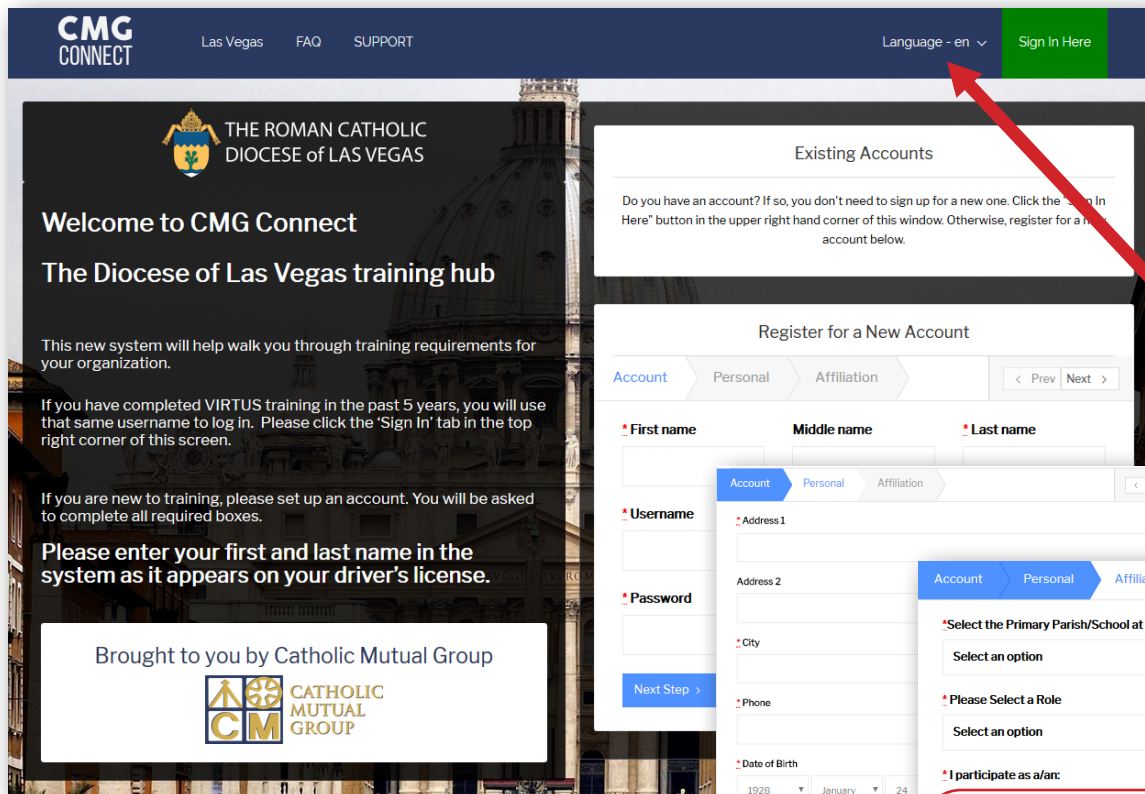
CMG CONNECT

Las Vegas FAQ SUPPORT

Language - en

Sign In Here

THE ROMAN CATHOLIC DIOCESE of LAS VEGAS

Welcome to CMG Connect

The Diocese of Las Vegas training hub

This new system will help walk you through training requirements for your organization.

If you have completed VIRTUS training in the past 5 years, you will use that same username to log in. Please click the 'Sign In' tab in the top right corner of this screen.

If you are new to training, please set up an account. You will be asked to complete all required boxes.

Please enter your first and last name in the system as it appears on your driver's license.

Brought to you by Catholic Mutual Group

CATHOLIC MUTUAL GROUP

Existing Accounts

Do you have an account? If so, you don't need to sign up for a new one. Click the "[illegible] In Here" button in the upper right hand corner of this window. Otherwise, register for a n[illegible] account below.

Register for a New Account

Account Personal Affiliation

Prev Next

* First name

Middle name

* Last name

* Username

* Password

Next Step

Account Personal Affiliation

* Address 1

Address 2

* City

* Phone

* Date of Birth

1928 January 24

Account Personal Affili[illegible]

* Select the Primary Parish/School at

Select an option

* Please Select a Role

Select an option

* I participate as a/an: